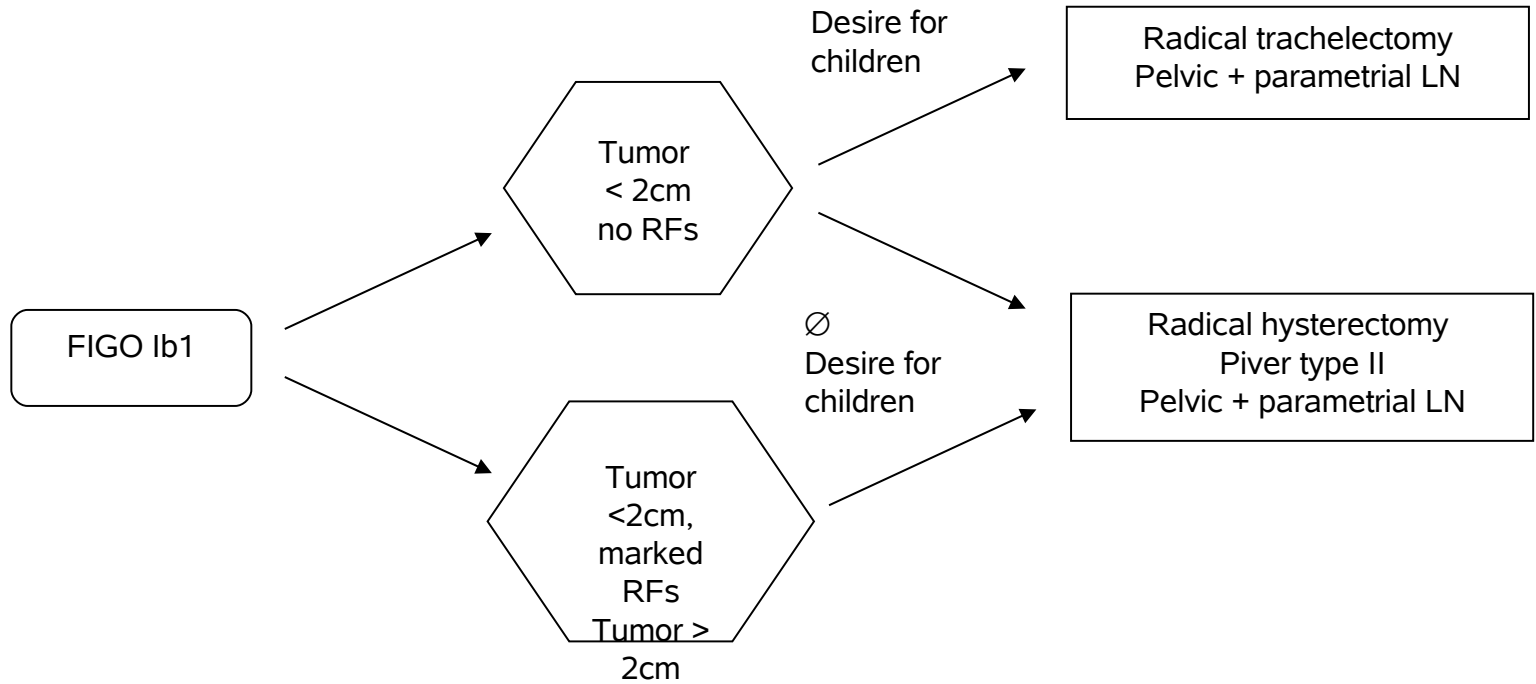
FIGO Ib1

Tumor
< 2cm
no RFs

Tumor
<2cm,
marked
RFs
Tumor >
2cm

Desire for children

∅
Desire for children

Radical trachelectomy
Pelvic + parametrial LN

Radical hysterectomy
Piver type II
Pelvic + parametrial LN